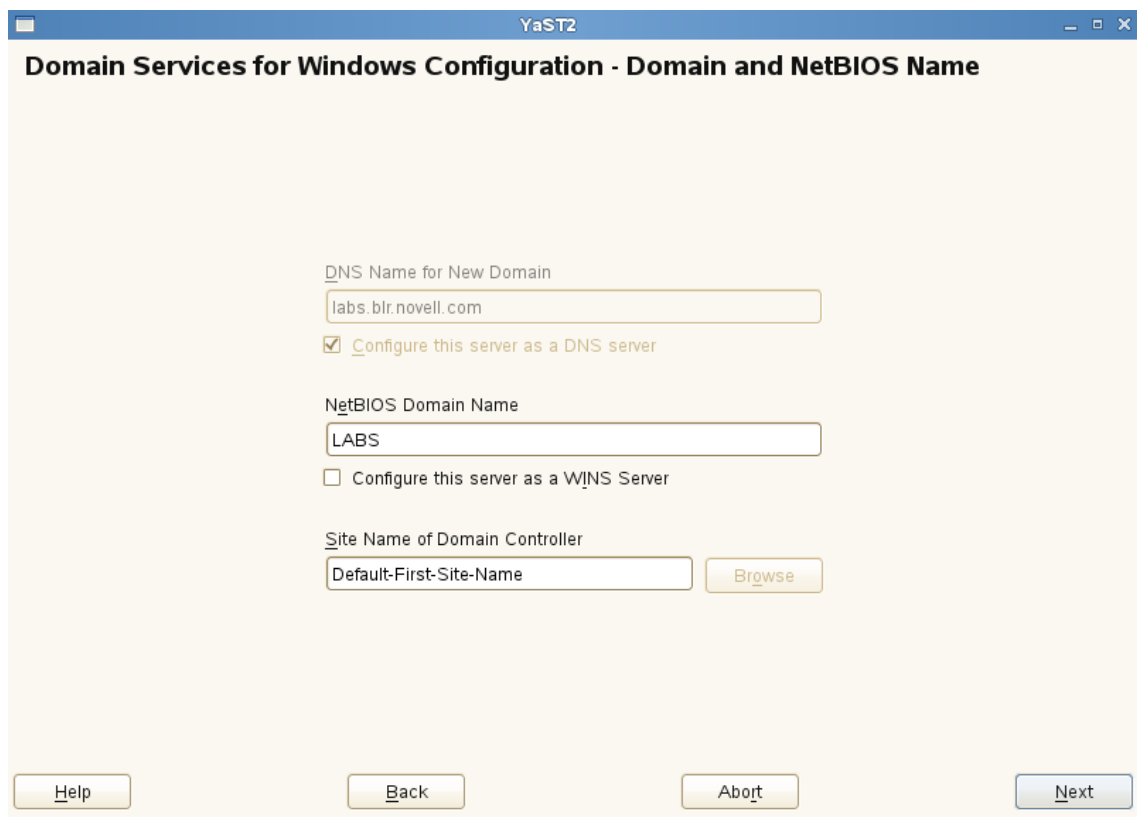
YaST2

Domain Services for Windows Configuration - Domain and NetBIOS Name

DNS Name for New Domain

labs.blr.novell.com

Configure this server as a DNS server

NetBIOS Domain Name

LABS

Configure this server as a WINS Server

Site Name of Domain Controller

Default-First-Site-Name

Browse

Help

Back

Abort

Next